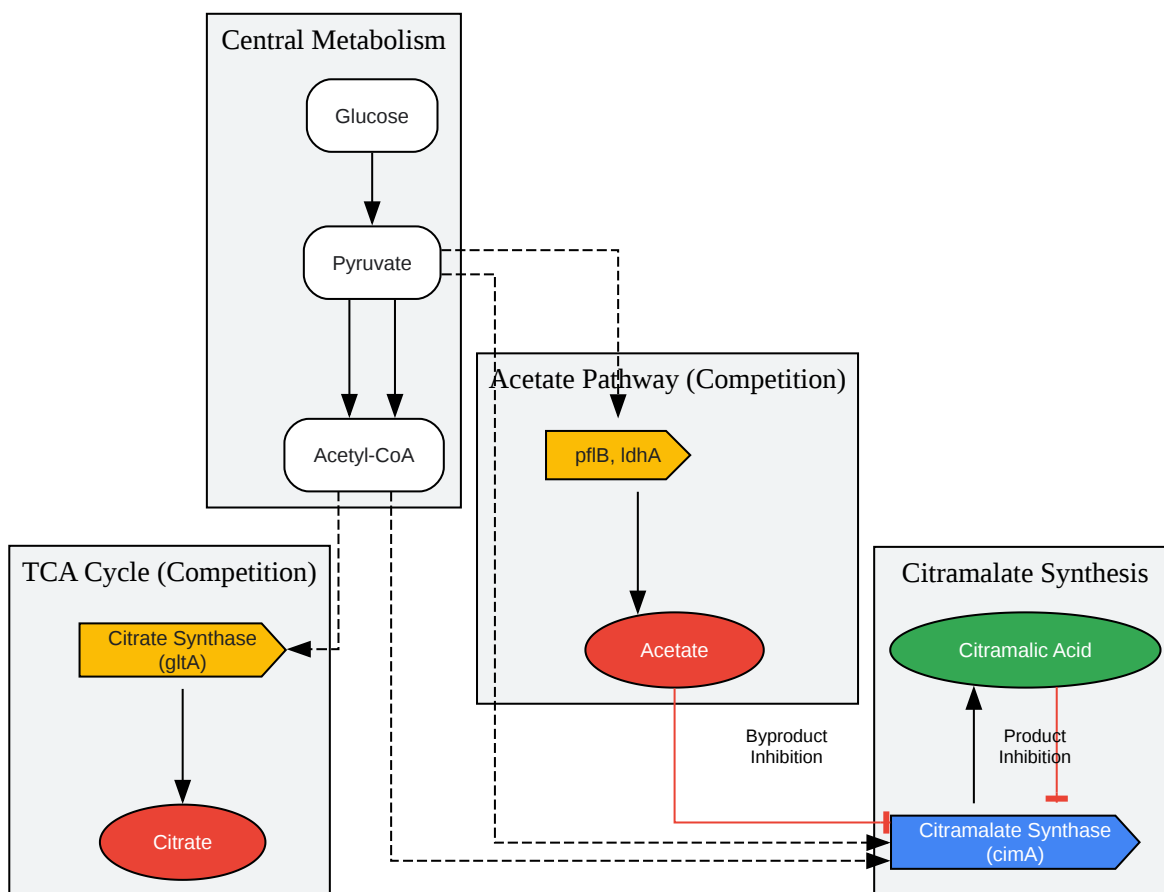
Central Metabolism

Glucose

Pyruvate

Acetyl-CoA

Acetate Pathway (Competition)

pflB, ldhA

Acetate

TCA Cycle (Competition)

Citrate Synthase (gltA)

Citrate

Citramalate Synthesis

Citramalic Acid

Byproduct Inhibition

Product Inhibition

Citramalate Synthase (cimA)